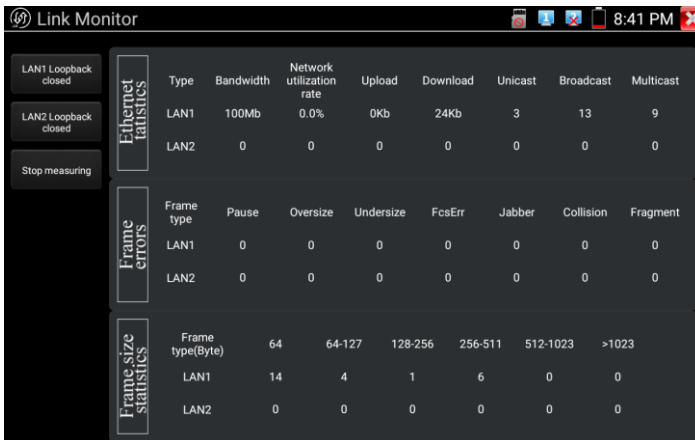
Link Monitor

8:41 PM

LAN1 Loopback closed

LAN2 Loopback closed

Stop measuring

Ethernet tatistics

| Type | Bandwidth | Network utilization rate | Upload | Download | Unicast | Broadcast | Multicast |
|---|---|---|---|---|---|---|---|
| LAN1 | 100Mb | 0.0% | 0Kb | 24Kb | 3 | 13 | 9 |
| LAN2 | 0 | 0 | 0 | 0 | 0 | 0 | 0 |

Frame errors

| Frame type | Pause | Oversize | Undersize | FcsErr | Jabber | Collision | Fragment |
|---|---|---|---|---|---|---|---|
| LAN1 | 0 | 0 | 0 | 0 | 0 | 0 | 0 |
| LAN2 | 0 | 0 | 0 | 0 | 0 | 0 | 0 |

Frame size statistics

| Frame type(Byte) | 64 | 64-127 | 128-256 | 256-511 | 512-1023 | >1023 |
|---|---|---|---|---|---|---|
| LAN1 | 14 | 4 | 1 | 6 | 0 | 0 |
| LAN2 | 0 | 0 | 0 | 0 | 0 | 0 |